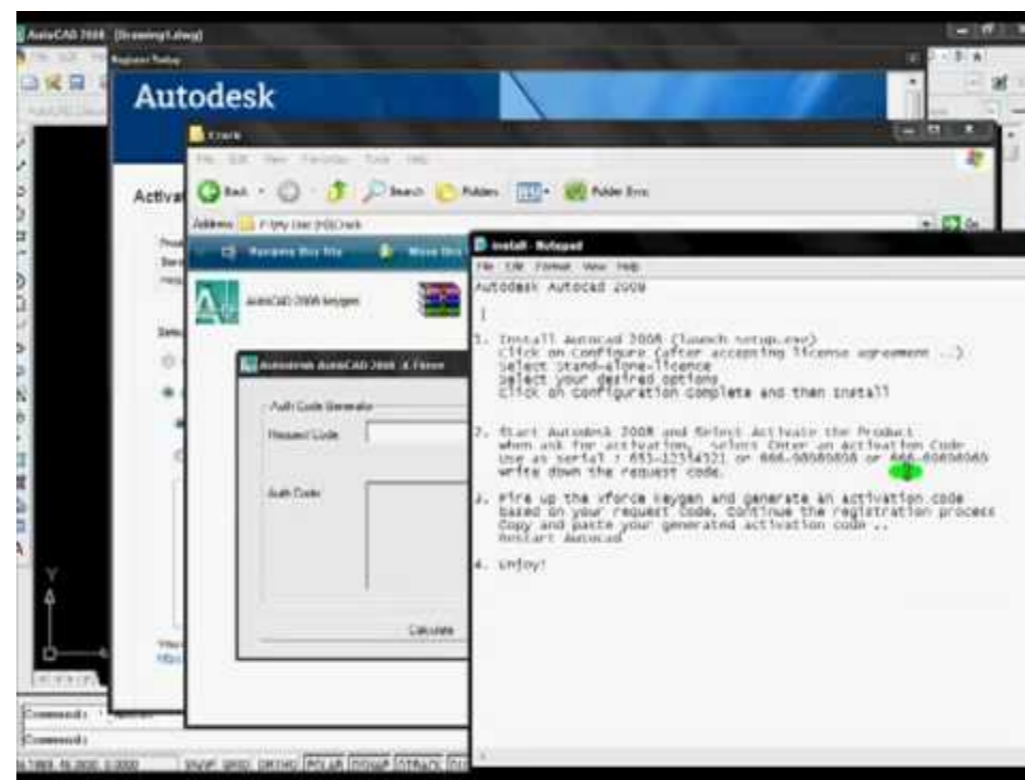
AutoCAD 2008 [Drawing1.dwg]

Register Today

Autodesk

Activat

Crack

File Edit View Favorites Tools Help

Back Search Folders Folder Sync

Address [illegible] Crack

Rename this file Move this

AutoCAD 2008 keygen

Autodesk AutoCAD 2008 X-Force

Auth Code Generator

Request Code

Auth Code

Calculate

install - Notepad

File Edit Format View Help

Autodesk Autocad 2008

1. Install Autocad 2008 (launch setup.exe)
Click on Configure (after accepting license agreement ..)
Select Stand-alone-licence
Select your desired options
Click on configuration complete and then install

2. Start Autodesk 2008 and Select Activate the Product
when ask for activation, select Enter an activation Code
Use as serial : 653-12354321 or 666-98989898 or 666-69696969
write down the request code.

3. Fire up the xforce keygan and generate an activation code
based on your request Code. continue the registration process
Copy and paste your generated activation code ..
Restart Autocad

4. Enjoy!

Command:
Command:

SNAP GRID ORTHO POLAR OSNAP OTRACK